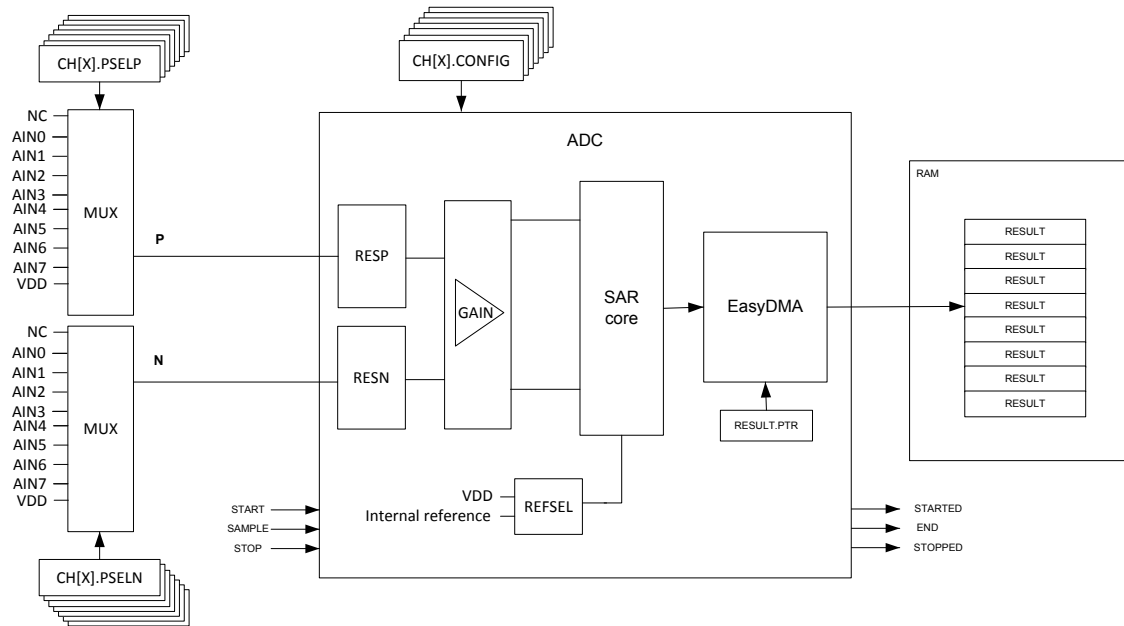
CH[X].PSELP

CH[X].CONFIG

ADC

RAM

NC
AIN0
AIN1
AIN2
AIN3
AIN4
AIN5
AIN6
AIN7
VDD

MUX

P

RESP

GAIN

SAR core

EasyDMA

RESULT
RESULT
RESULT
RESULT
RESULT
RESULT
RESULT
RESULT

NC
AIN0
AIN1
AIN2
AIN3
AIN4
AIN5
AIN6
AIN7
VDD

MUX

N

RESN

RESULT.PTR

VDD
Internal reference

REFSEL

START
SAMPLE
STOP

STARTED
END
STOPPED

CH[X].PSELN